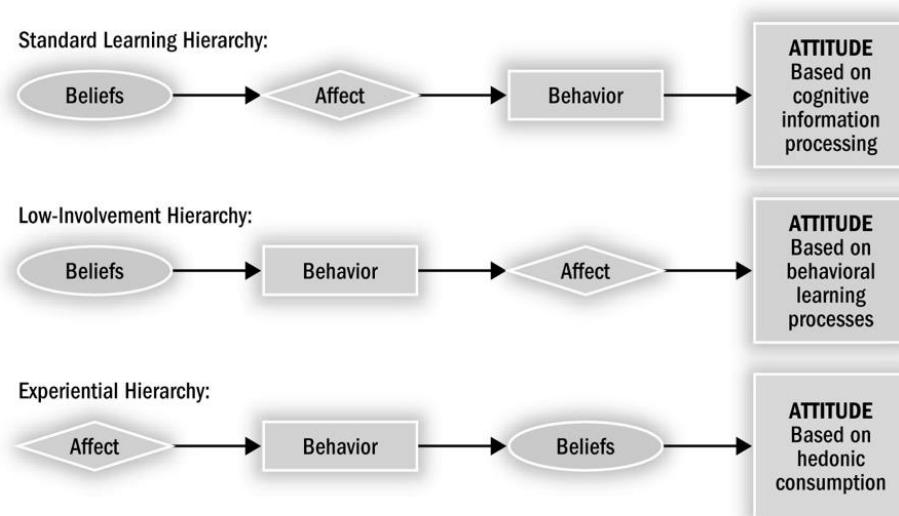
Standard Learning Hierarchy:

Beliefs

Affect

Behavior

ATTITUDE
Based on cognitive information processing

Low-Involvement Hierarchy:

Beliefs

Behavior

Affect

ATTITUDE
Based on behavioral learning processes

Experiential Hierarchy:

Affect

Behavior

Beliefs

ATTITUDE
Based on hedonic consumption